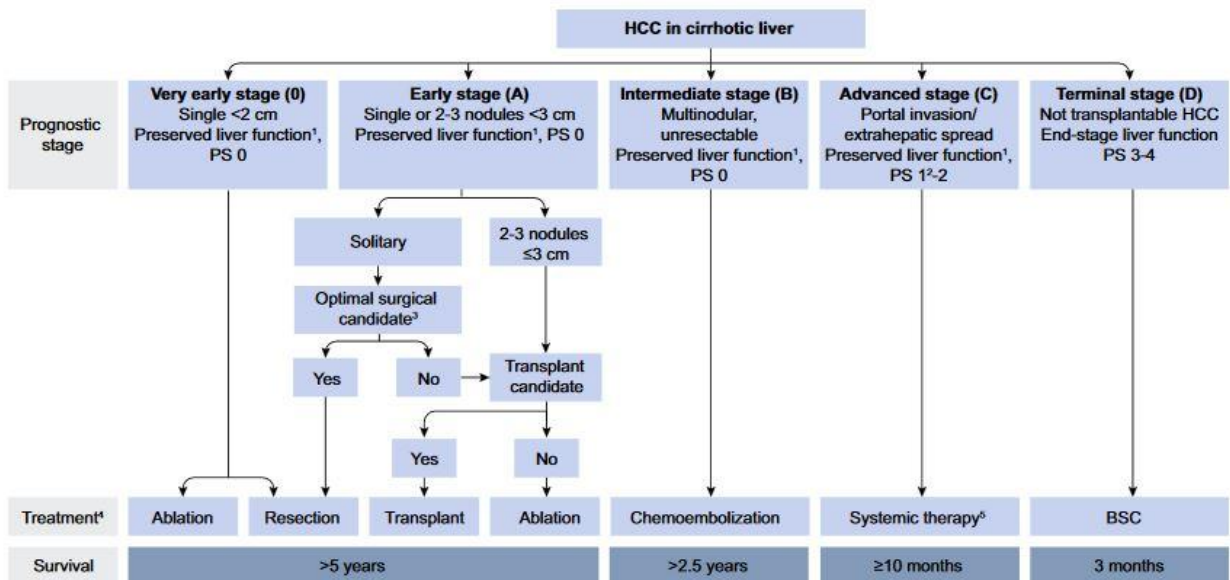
HCC in cirrhotic liver

Prognostic stage

Very early stage (0)
Single <2 cm
Preserved liver function$^1$, PS 0

Early stage (A)
Single or 2-3 nodules <3 cm
Preserved liver function$^1$, PS 0

Intermediate stage (B)
Multinodular, unresectable
Preserved liver function$^1$, PS 0

Advanced stage (C)
Portal invasion/ extrahepatic spread
Preserved liver function$^1$, PS $1^2$-2

Terminal stage (D)
Not transplantable HCC
End-stage liver function
PS 3-4

Solitary

2-3 nodules ≤3 cm

Optimal surgical candidate$^3$

Yes

No

Transplant candidate

Yes

No

Treatment$^4$

Ablation

Resection

Transplant

Ablation

Chemoembolization

Systemic therapy$^5$

BSC

Survival

>5 years

>2.5 years

≥10 months

3 months